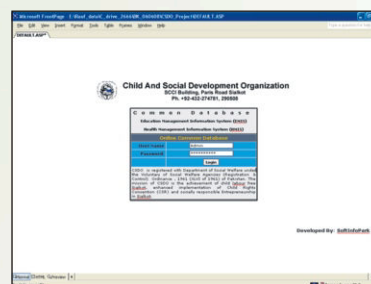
Microsoft FrontPage - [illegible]

File Edit View Insert Format Tools Table Frames Window Help

DEFAULT.ASP

Child And Social Development Organization
SCCI Building, Paris Road Sialkot
Ph. +92-432-274781, 290508

Common Database
Education Management Information System (EMIS)
Health Management Information System (HMIS)

Online Common Database

User Name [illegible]
Password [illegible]
Login

CSDO is registered with Department of Social Welfare under the Voluntary of Social Welfare Agencies (Registration & Control) Ordinance 1961 (XLVI of 1961) of Pakistan. The mission of CSDO is the achievement of child labour free Sialkot, enhanced implementation of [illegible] Rights Convention (CRC) and socially responsible Entrepreneurship in Sialkot.

Developed By: SoftInfoPark

Normal HTML Preview